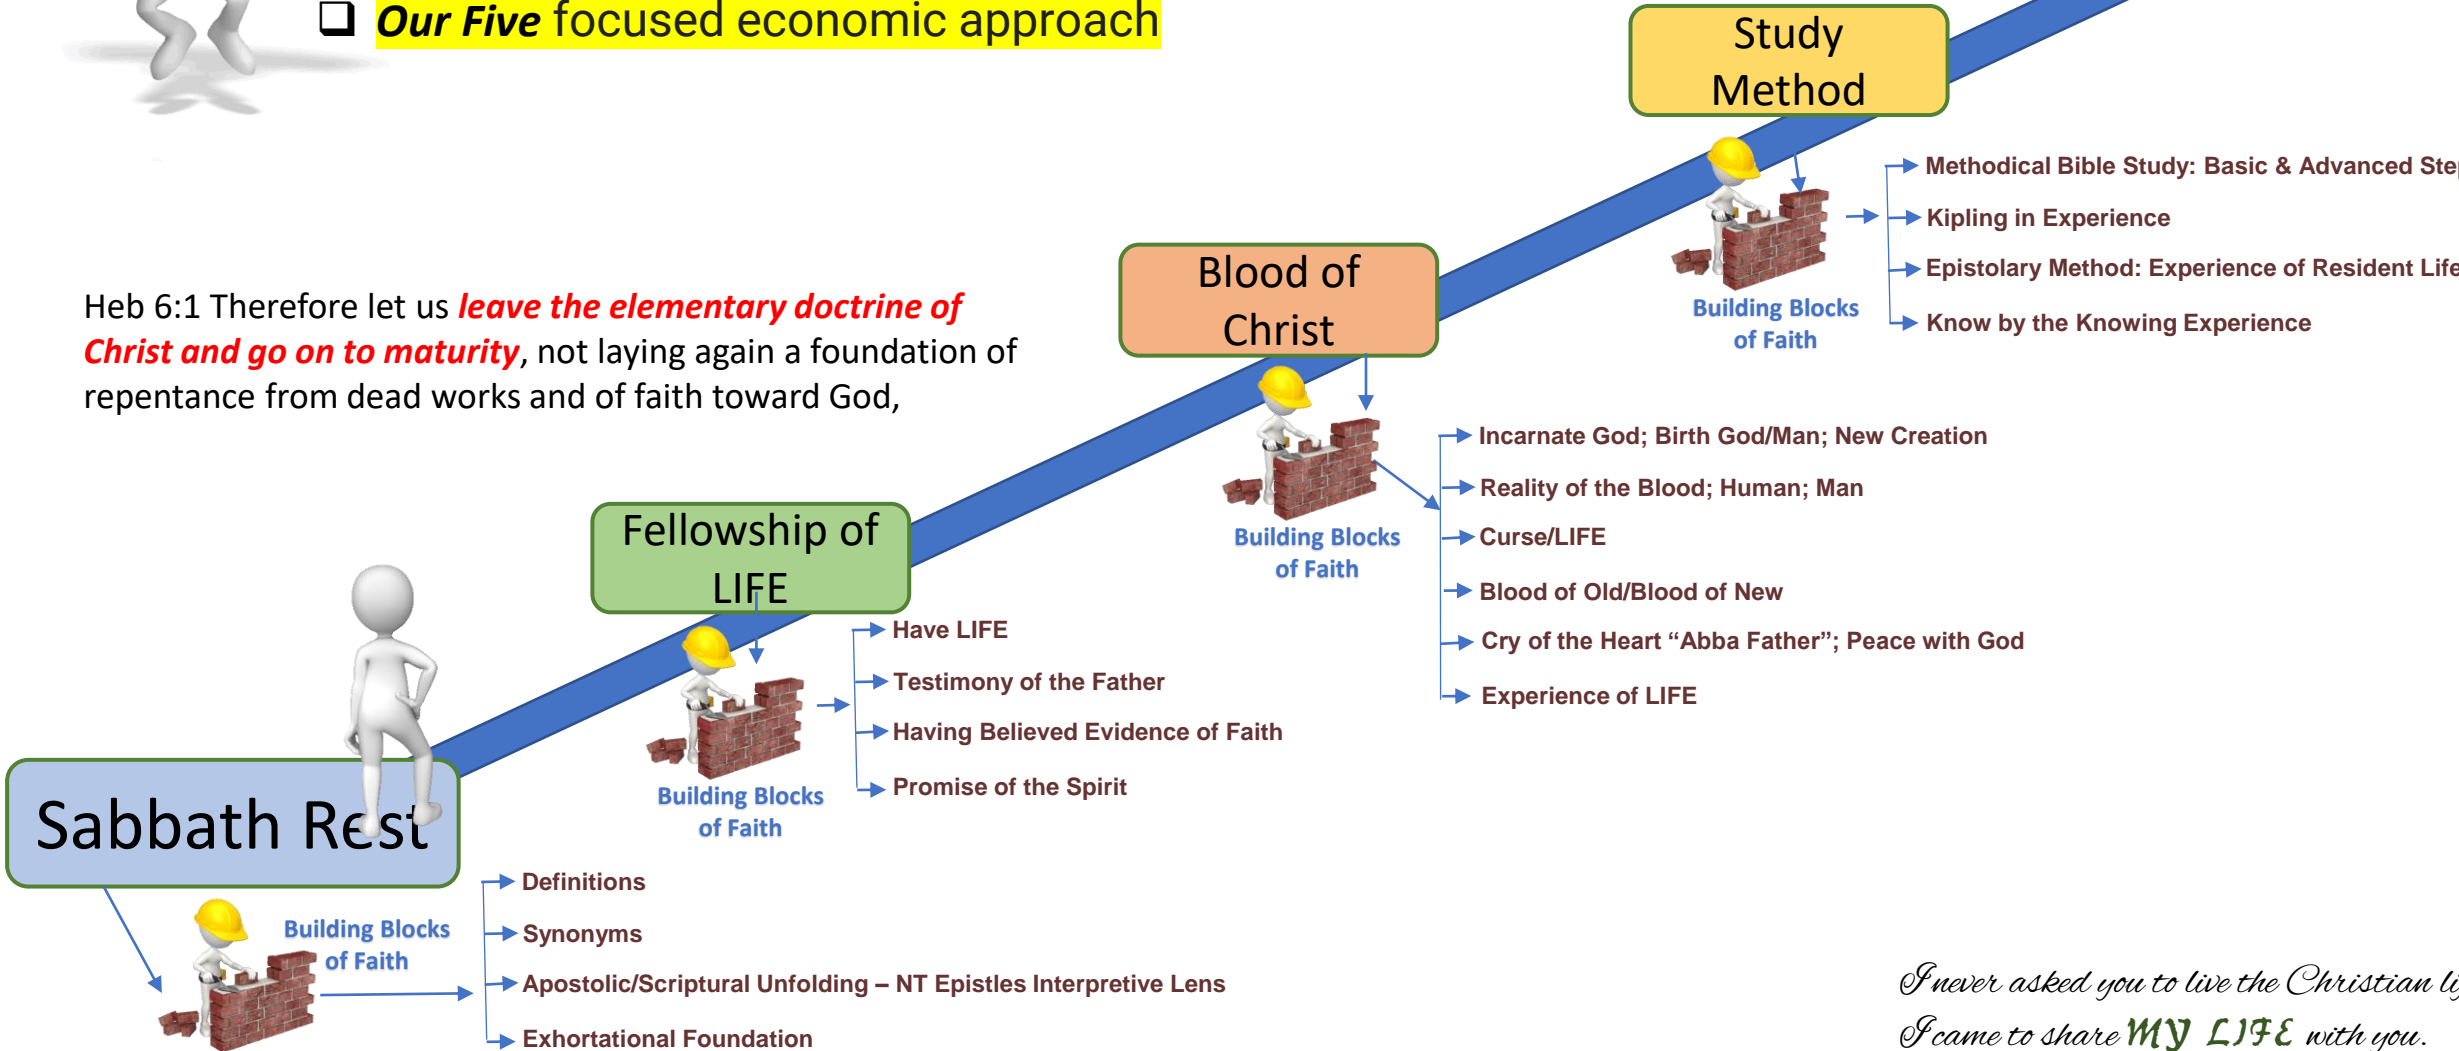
❑ Our Five focused economic approach

Study Method

Methodical Bible Study: Basic & Advanced Ste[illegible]
Kipling in Experience
Epistolary Method: Experience of Resident Life
Know by the Knowing Experience

Building Blocks of Faith

Heb 6:1 Therefore let us leave the elementary doctrine of Christ and go on to maturity, not laying again a foundation of repentance from dead works and of faith toward God,

Blood of Christ

Building Blocks of Faith

Incarnate God; Birth God/Man; New Creation
Reality of the Blood; Human; Man
Curse/LIFE
Blood of Old/Blood of New
Cry of the Heart "Abba Father"; Peace with God
Experience of LIFE

Fellowship of LIFE

Have LIFE
Testimony of the Father
Having Believed Evidence of Faith
Promise of the Spirit

Building Blocks of Faith

Sabbath Rest

Building Blocks of Faith

Definitions
Synonyms
Apostolic/Scriptural Unfolding – NT Epistles Interpretive Lens
Exhortational Foundation

I never asked you to live the Christian li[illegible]
I came to share MY LIFE with you.